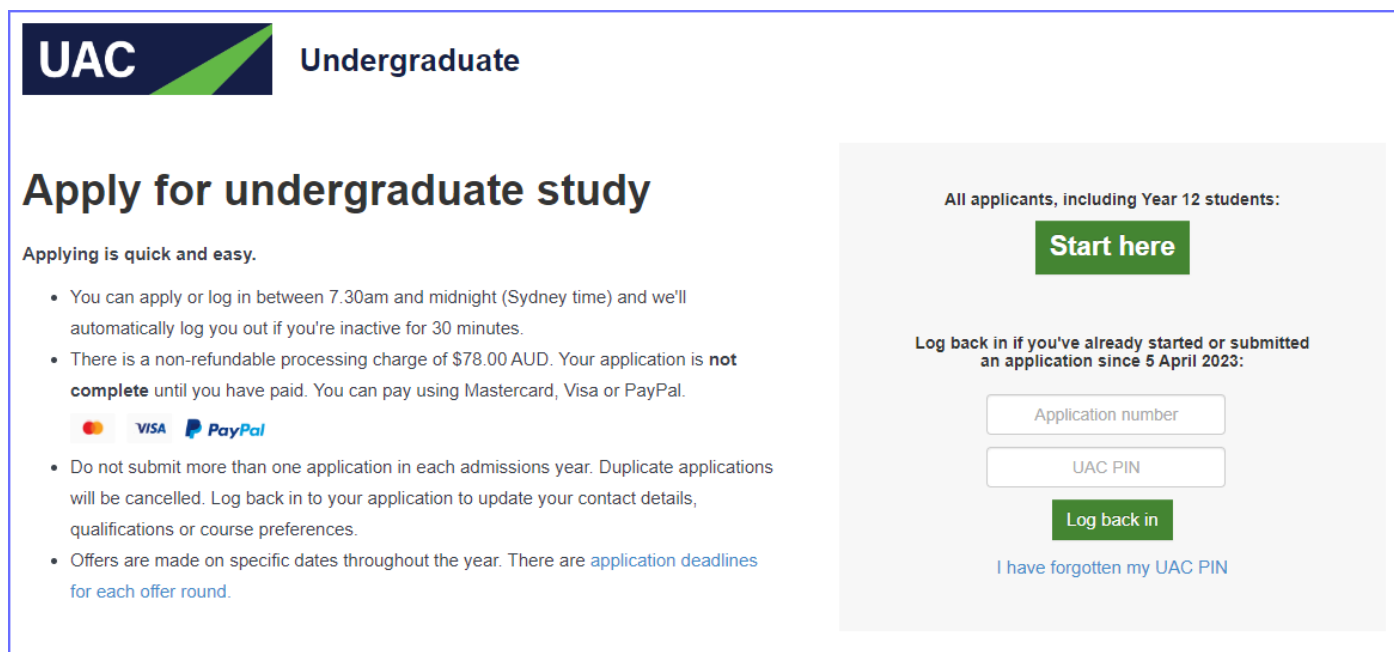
UAC

Undergraduate

Apply for undergraduate study

Applying is quick and easy.

- You can apply or log in between 7.30am and midnight (Sydney time) and we'll automatically log you out if you're inactive for 30 minutes.
- There is a non-refundable processing charge of $78.00 AUD. Your application is **not complete** until you have paid. You can pay using Mastercard, Visa or PayPal.

VISA PayPal

- Do not submit more than one application in each admissions year. Duplicate applications will be cancelled. Log back in to your application to update your contact details, qualifications or course preferences.
- Offers are made on specific dates throughout the year. There are application deadlines for each offer round.

All applicants, including Year 12 students:

Start here

Log back in if you've already started or submitted an application since 5 April 2023:

Application number

UAC PIN

Log back in

I have forgotten my UAC PIN